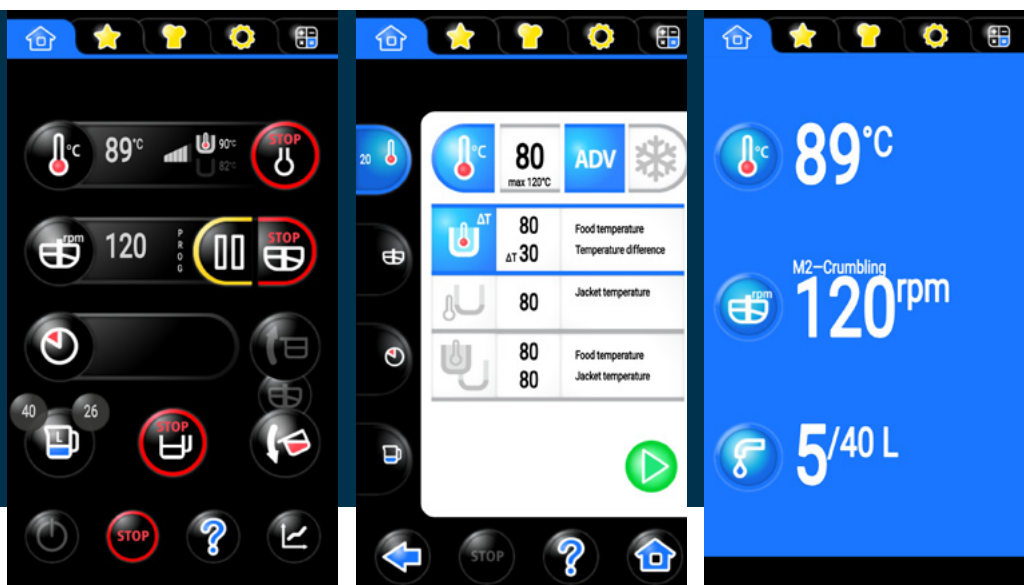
°C 89°C 90°C 82°C STOP

rpm 120 PROG STOP

40 26 L STOP

STOP ?

20

°C 80 max 120°C ADV

ΔT 80 ΔT 30 Food temperature Temperature difference

80 Jacket temperature

80 80 Food temperature Jacket temperature

STOP ?

°C 89°C

M2–Crumbling rpm 120rpm

5/40 L